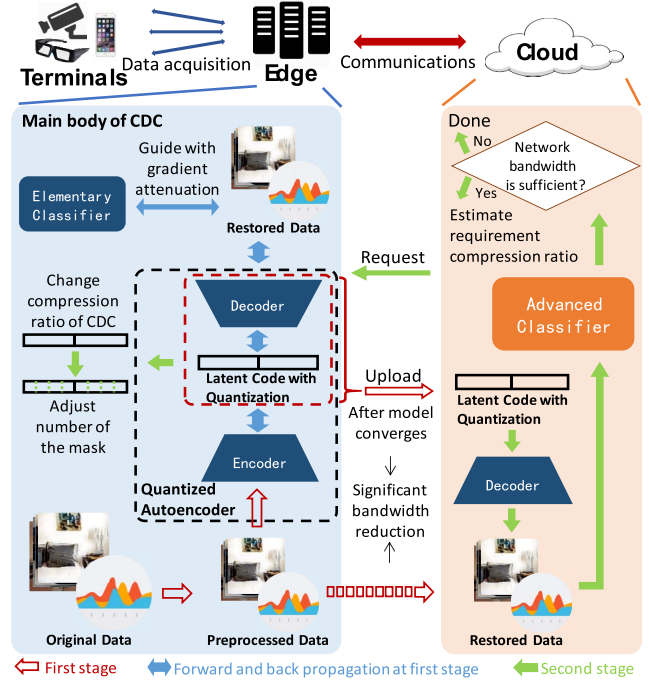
Terminals
Data acquisition
Edge
Communications
Cloud

Main body of CDC
Guide with gradient attenuation
Elementary Classifier
Restored Data
Change compression ratio of CDC
Adjust number of the mask
Decoder
Latent Code with Quantization
Encoder
Quantized Autoencoder
Original Data
Preprocessed Data

Done
No
Network bandwidth is sufficient?
Yes
Estimate requirement compression ratio
Request
Advanced Classifier
Upload
After model converges
Significant bandwidth reduction
Latent Code with Quantization
Decoder
Restored Data

First stage
Forward and back propagation at first stage
Second stage